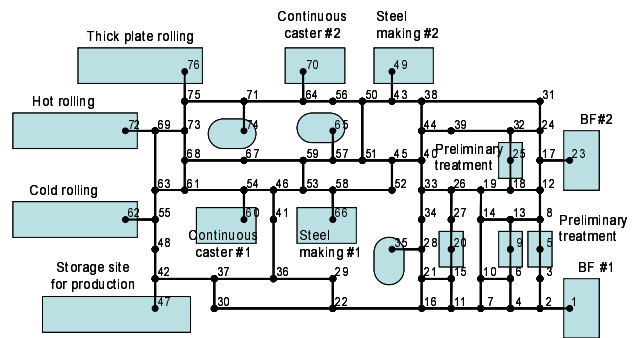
Continuous caster #2

Steel making #2

Thick plate rolling

76

70

49

75

71

64

56

50

43

38

31

Hot rolling

72

69

73

74

65

44

39

32

24

BF#2

68

67

59

57

51

45

40

25

17

23

Preliminary treatment

Cold rolling

63

61

54

46

53

58

52

33

26

19

18

12

62

55

60

41

66

34

27

14

13

8

Preliminary treatment

Continuous caster #1

Steel making #1

35

28

20

9

5

48

Storage site for production

42

37

36

29

21

15

10

6

3

BF #1

47

30

22

16

11

7

4

2

1